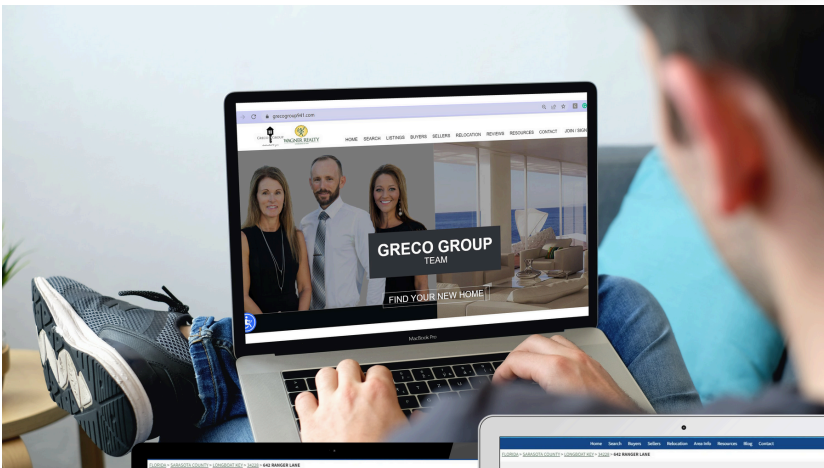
grecogroup941.com

GRECO GROUP WAGNER REALTY

HOME SEARCH LISTINGS BUYERS SELLERS RELOCATION REVIEWS RESOURCES CONTACT JOIN / SIGN

GRECO GROUP
TEAM

FIND YOUR NEW HOME

MacBook Pro

Home Search Buyers Sellers Relocation Area Info Resources Blog Contact

FLORIDA > SARASOTA COUNTY > LONGBOAT KEY > 34228 > 642 RANGER LANE

FLORIDA > SARASOTA COUNTY > LONGBOAT KEY > 34228 > 642 RANGER LANE